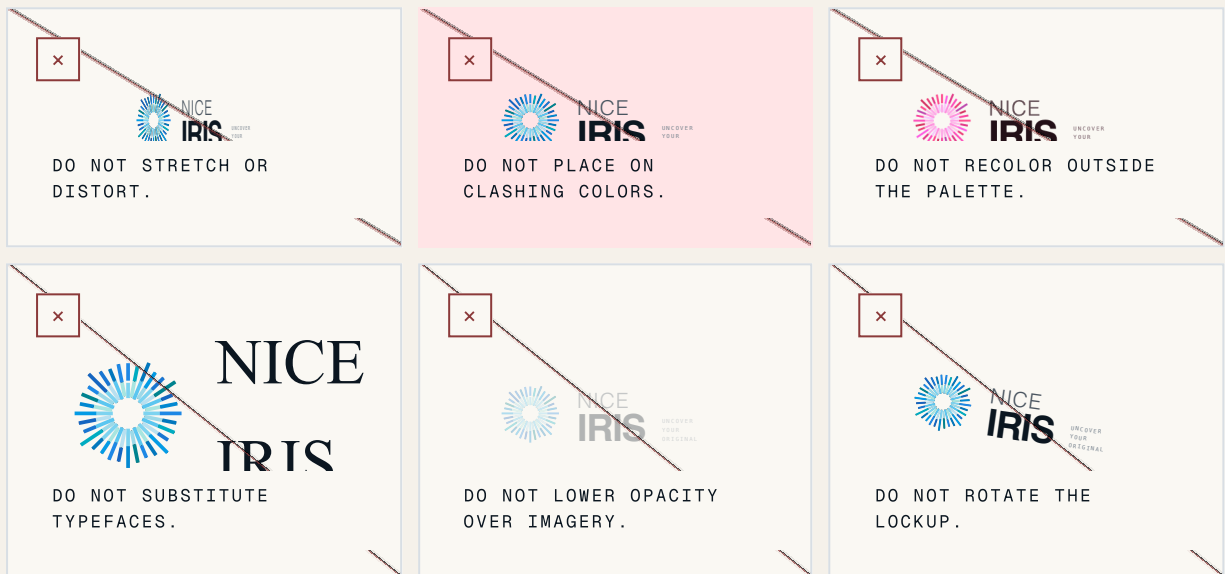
×

NICE IRIS UNCOVER YOUR

DO NOT STRETCH OR DISTORT.

×

NICE IRIS UNCOVER YOUR

DO NOT PLACE ON CLASHING COLORS.

×

NICE IRIS UNCOVER YOUR

DO NOT RECOLOR OUTSIDE THE PALETTE.

×

NICE IRIS

DO NOT SUBSTITUTE TYPEFACES.

×

NICE IRIS UNCOVER YOUR ORIGINAL

DO NOT LOWER OPACITY OVER IMAGERY.

×

NICE IRIS UNCOVER YOUR ORIGINAL

DO NOT ROTATE THE LOCKUP.